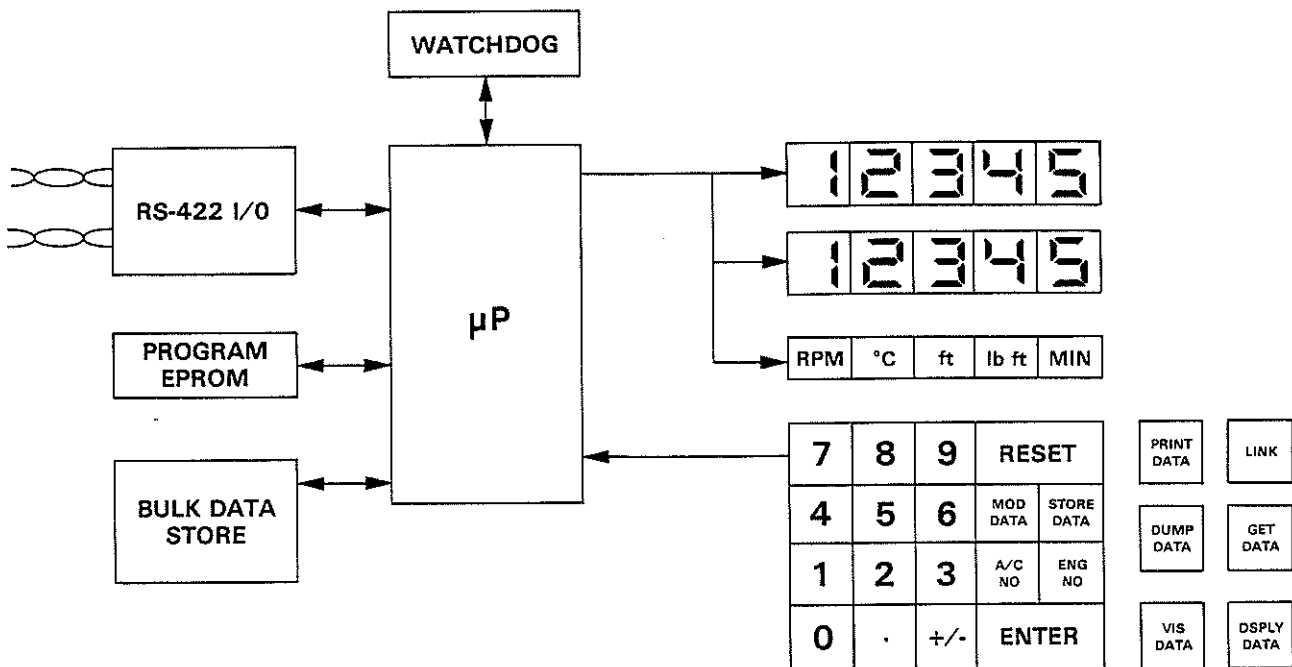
WATCHDOG

RS-422 I/O

μP

PROGRAM EPROM

BULK DATA STORE

12345

12345

| RPM | °C | ft | lb ft | MIN |
|---|---|---|---|---|

| 7 | 8 | 9 | RESET | |
|---|---|---|---|---|
| 4 | 5 | 6 | MOD DATA | STORE DATA |
| 1 | 2 | 3 | A/C NO | ENG NO |
| 0 | . | +/- | ENTER | |

PRINT DATA

LINK

DUMP DATA

GET DATA

VIS DATA

DSPLY DATA